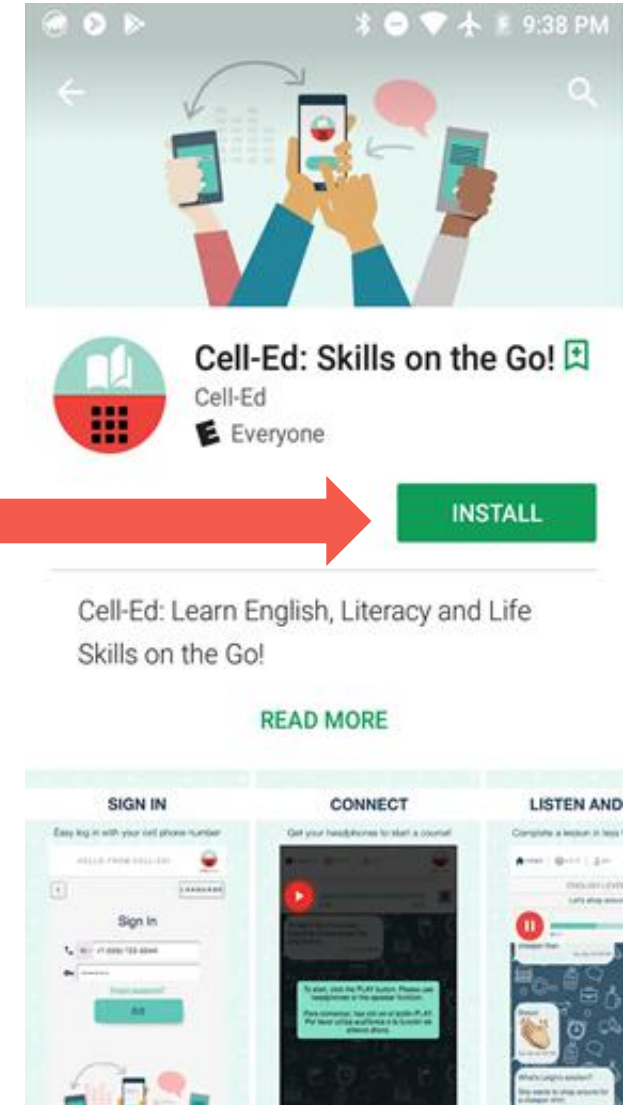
9:38 PM

Cell-Ed: Skills on the Go!
Cell-Ed
E Everyone

INSTALL

Cell-Ed: Learn English, Literacy and Life Skills on the Go!

READ MORE

SIGN IN
Easy log in with your cell phone number
HELLO FROM CELL-ED!
LANGUAGE
Sign In
Forgot password?
Go

CONNECT
Get your headphones to start a course!
To start, click the PLAY button. Please use headphones or the speaker function.

LISTEN AND
Complete a lesson in less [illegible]
ENGLISH LEVEL
Let's shop around
What's Leigh's problem?